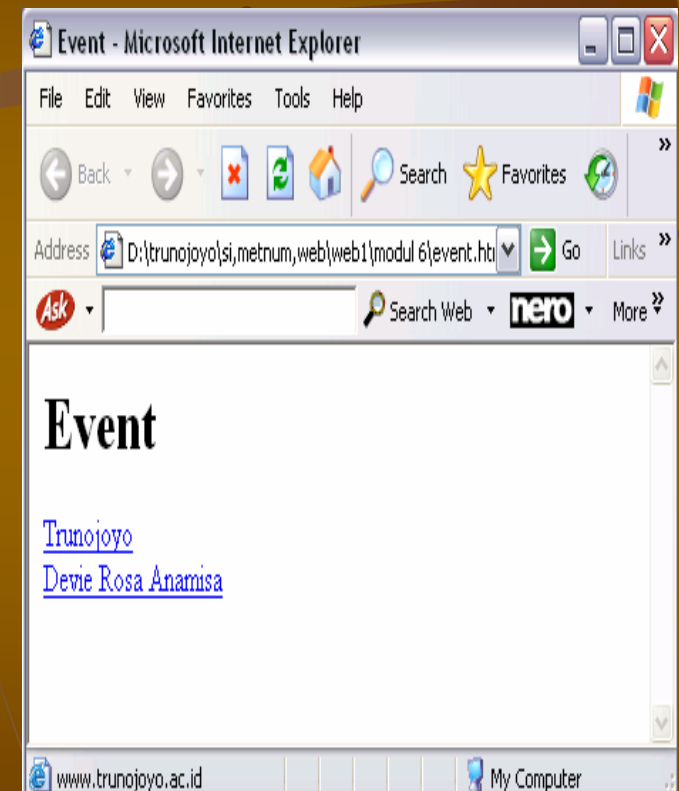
Event - Microsoft Internet Explorer

File Edit View Favorites Tools Help

Back Search Favorites »

Address D:\trunojoyo\si,metnum,web\web1\modul 6\event.htm Go Links »

Search Web nero More »

Event

Trunojoyo
Devie Rosa Anamisa

www.trunojoyo.ac.id My Computer